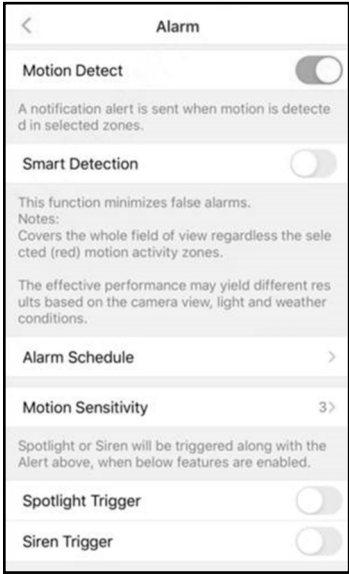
<

Alarm

Motion Detect

A notification alert is sent when motion is detected in selected zones.

Smart Detection

This function minimizes false alarms.
Notes:
Covers the whole field of view regardless the selected (red) motion activity zones.

The effective performance may yield different results based on the camera view, light and weather conditions.

Alarm Schedule >

Motion Sensitivity 3>

Spotlight or Siren will be triggered along with the Alert above, when below features are enabled.

Spotlight Trigger

Siren Trigger